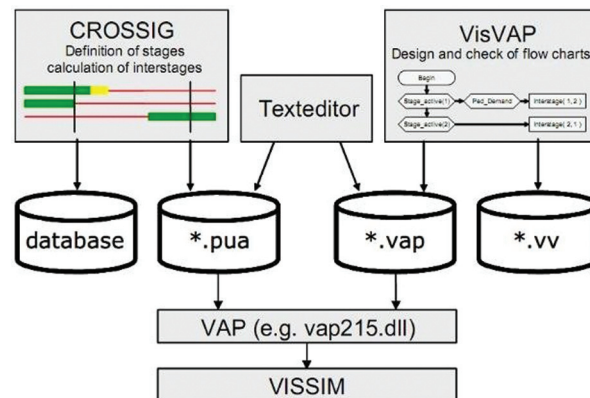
CROSSIG
Definition of stages
calculation of interstages

VisVAP
Design and check of flow charts

Begin
Stage_active(1)
Ped_Demand
Interstage( 1, 2 )
Stage_active(2)
Interstage( 2, 1 )

Texteditor

database
*.pua
*.vap
*.vv

VAP (e.g. vap215.dll)

VISSIM